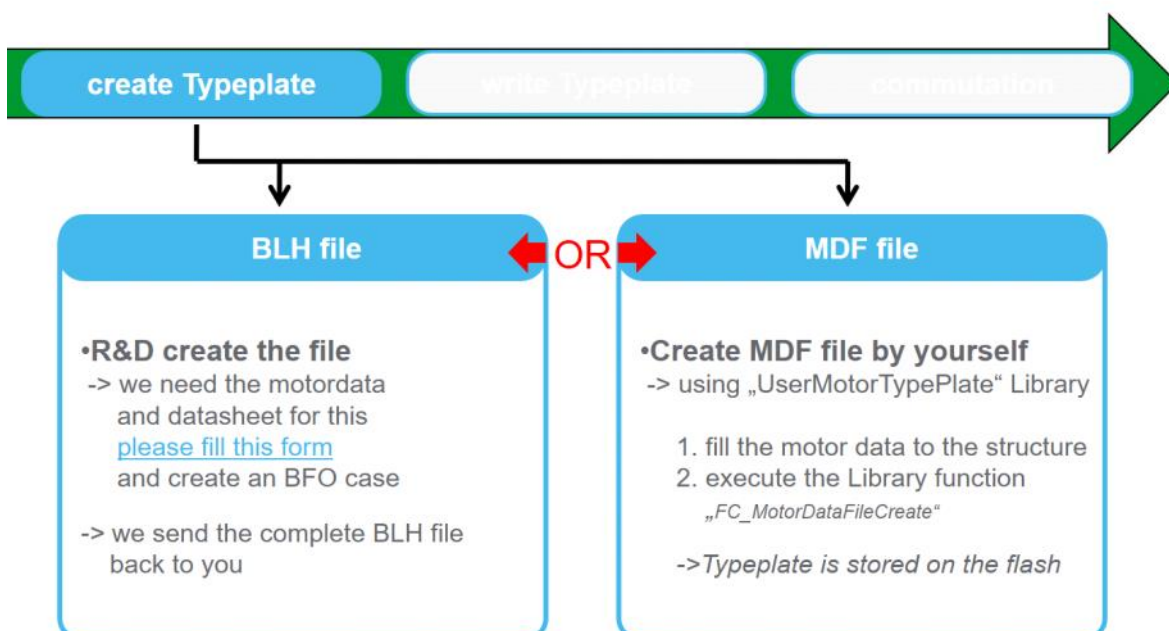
create Typeplate

write Typeplate

commutation

BLH file

OR

MDF file

•R&D create the file
-> we need the motordata and datasheet for this
please fill this form
and create an BFO case

-> we send the complete BLH file back to you

•Create MDF file by yourself
-> using „UserMotorTypePlate“ Library

1. fill the motor data to the structure
2. execute the Library function
„FC_MotorDataFileCreate“

->Typeplate is stored on the flash